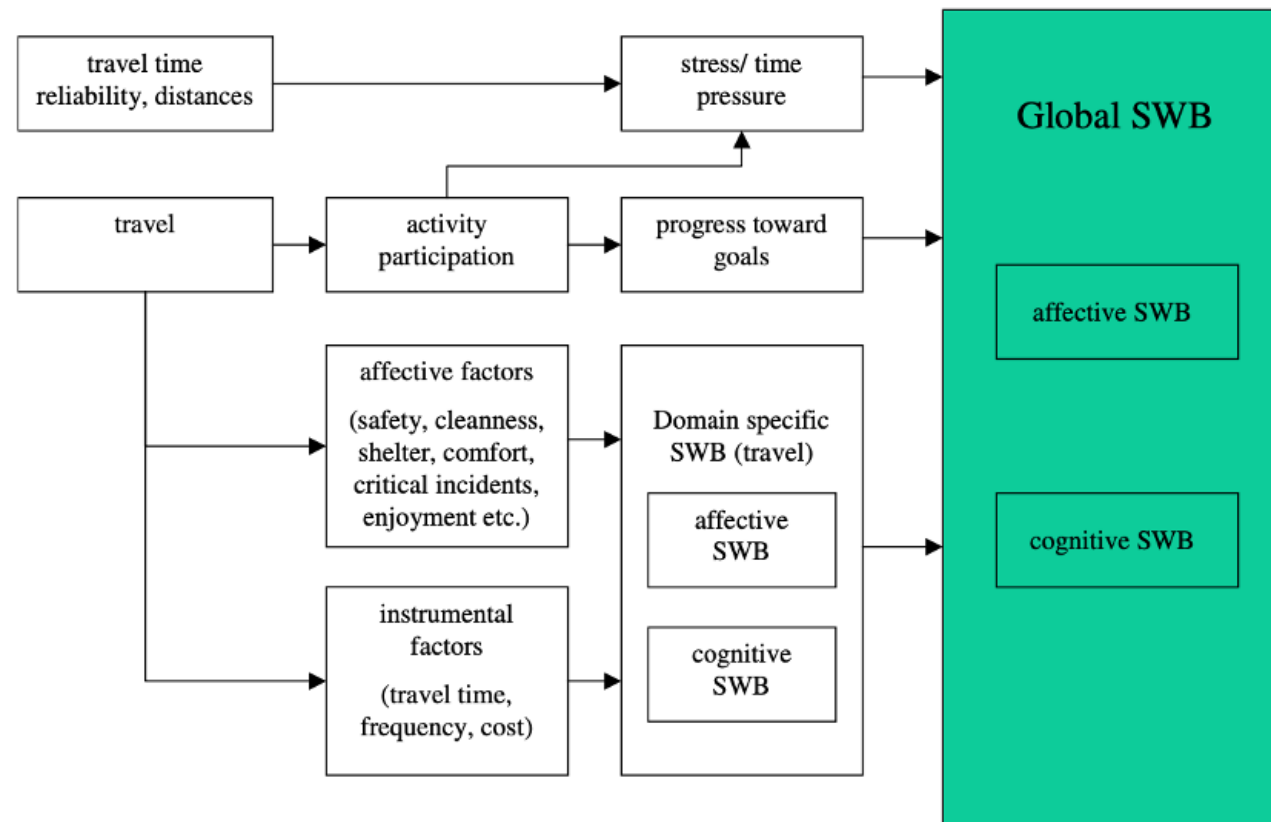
travel time reliability, distances

stress/ time pressure

Global SWB

travel

activity participation

progress toward goals

affective SWB

affective factors

(safety, cleanness, shelter, comfort, critical incidents, enjoyment etc.)

Domain specific SWB (travel)

affective SWB

cognitive SWB

instrumental factors

(travel time, frequency, cost)

cognitive SWB

cognitive SWB